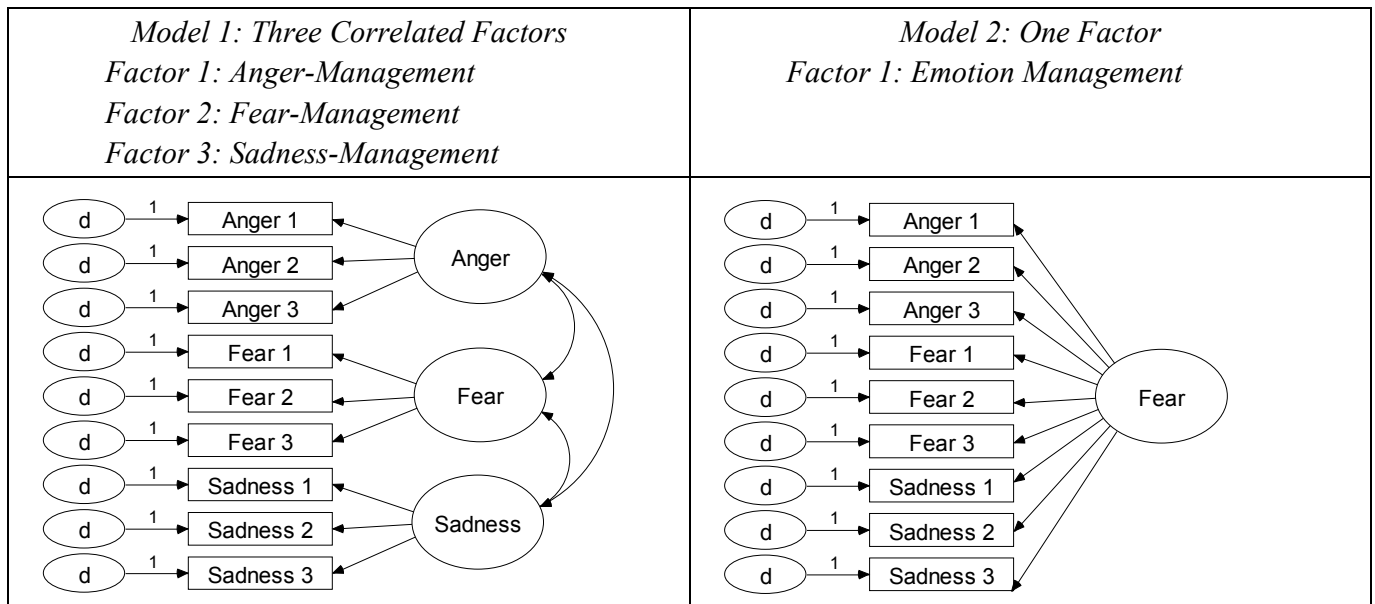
| Model 1: Three Correlated Factors<br>Factor 1: Anger-Management<br>Factor 2: Fear-Management<br>Factor 3: Sadness-Management | Model 2: One Factor<br>Factor 1: Emotion Management |
|---|---|
| d 1 Anger 1<br>d 1 Anger 2<br>d 1 Anger 3<br>d 1 Fear 1<br>d 1 Fear 2<br>d 1 Fear 3<br>d 1 Sadness 1<br>d 1 Sadness 2<br>d 1 Sadness 3<br>Anger<br>Fear<br>Sadness | d 1 Anger 1<br>d 1 Anger 2<br>d 1 Anger 3<br>d 1 Fear 1<br>d 1 Fear 2<br>d 1 Fear 3<br>d 1 Sadness 1<br>d 1 Sadness 2<br>d 1 Sadness 3<br>Fear |